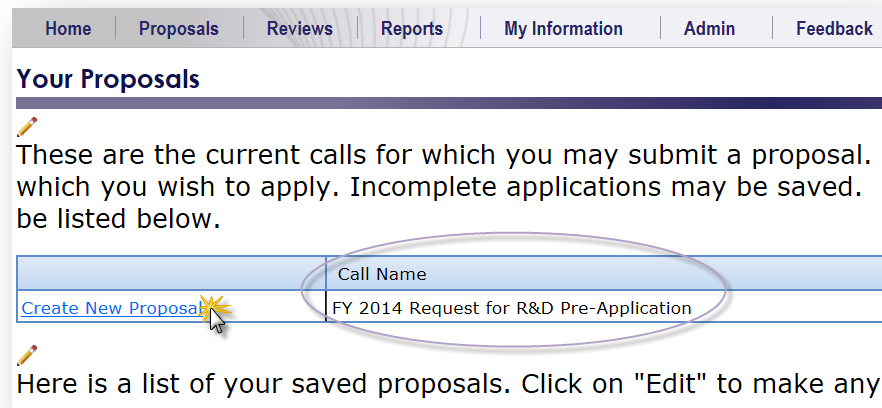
Home | Proposals | Reviews | Reports | My Information | Admin | Feedback

Your Proposals

These are the current calls for which you may submit a proposal. which you wish to apply. Incomplete applications may be saved. be listed below.

| | Call Name |
|---|---|
| Create New Proposal | FY 2014 Request for R&D Pre-Application |

Here is a list of your saved proposals. Click on "Edit" to make any